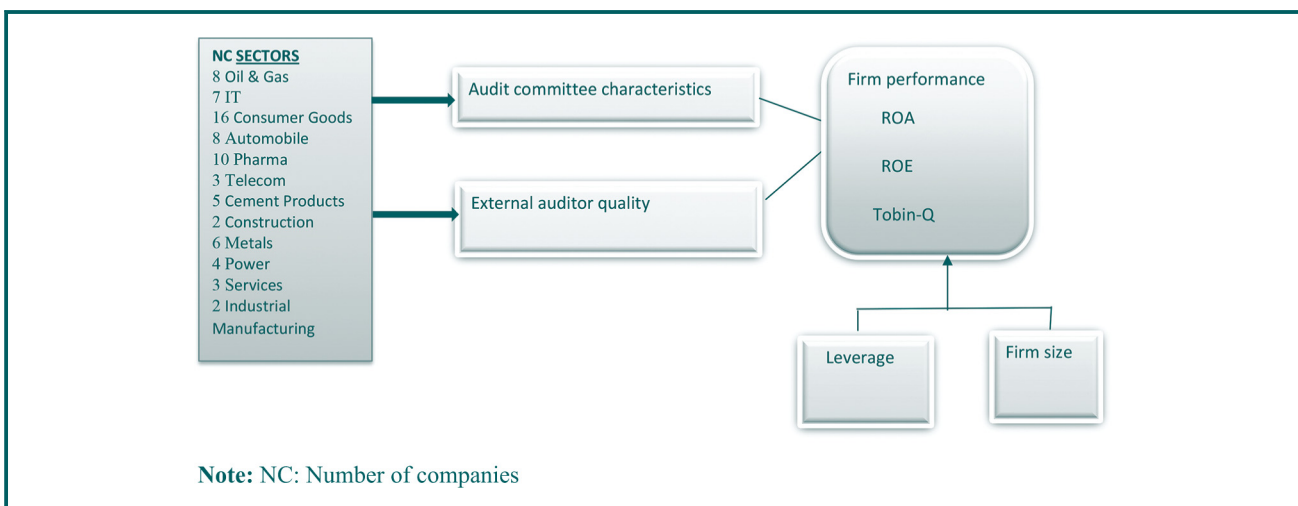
NC SECTORS
8 Oil & Gas
7 IT
16 Consumer Goods
8 Automobile
10 Pharma
3 Telecom
5 Cement Products
2 Construction
6 Metals
4 Power
3 Services
2 Industrial Manufacturing

Audit committee characteristics

External auditor quality

Firm performance
ROA
ROE
Tobin-Q

Leverage

Firm size

Note: NC: Number of companies